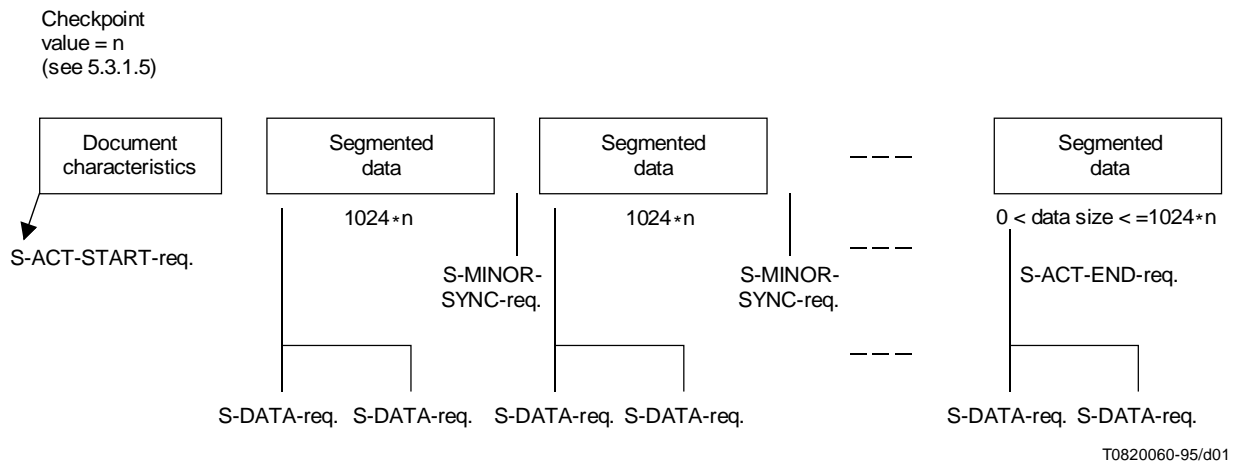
Checkpoint
value = n
(see 5.3.1.5)

Document characteristics

Segmented data

Segmented data

Segmented data

1024 $*$ n

1024 $*$ n

0 < data size < =1024 $*$ n

S-ACT-START-req.

S-MINOR-SYNC-req.

S-MINOR-SYNC-req.

S-ACT-END-req.

S-DATA-req. S-DATA-req. S-DATA-req. S-DATA-req. S-DATA-req. S-DATA-req.

T0820060-95/d01